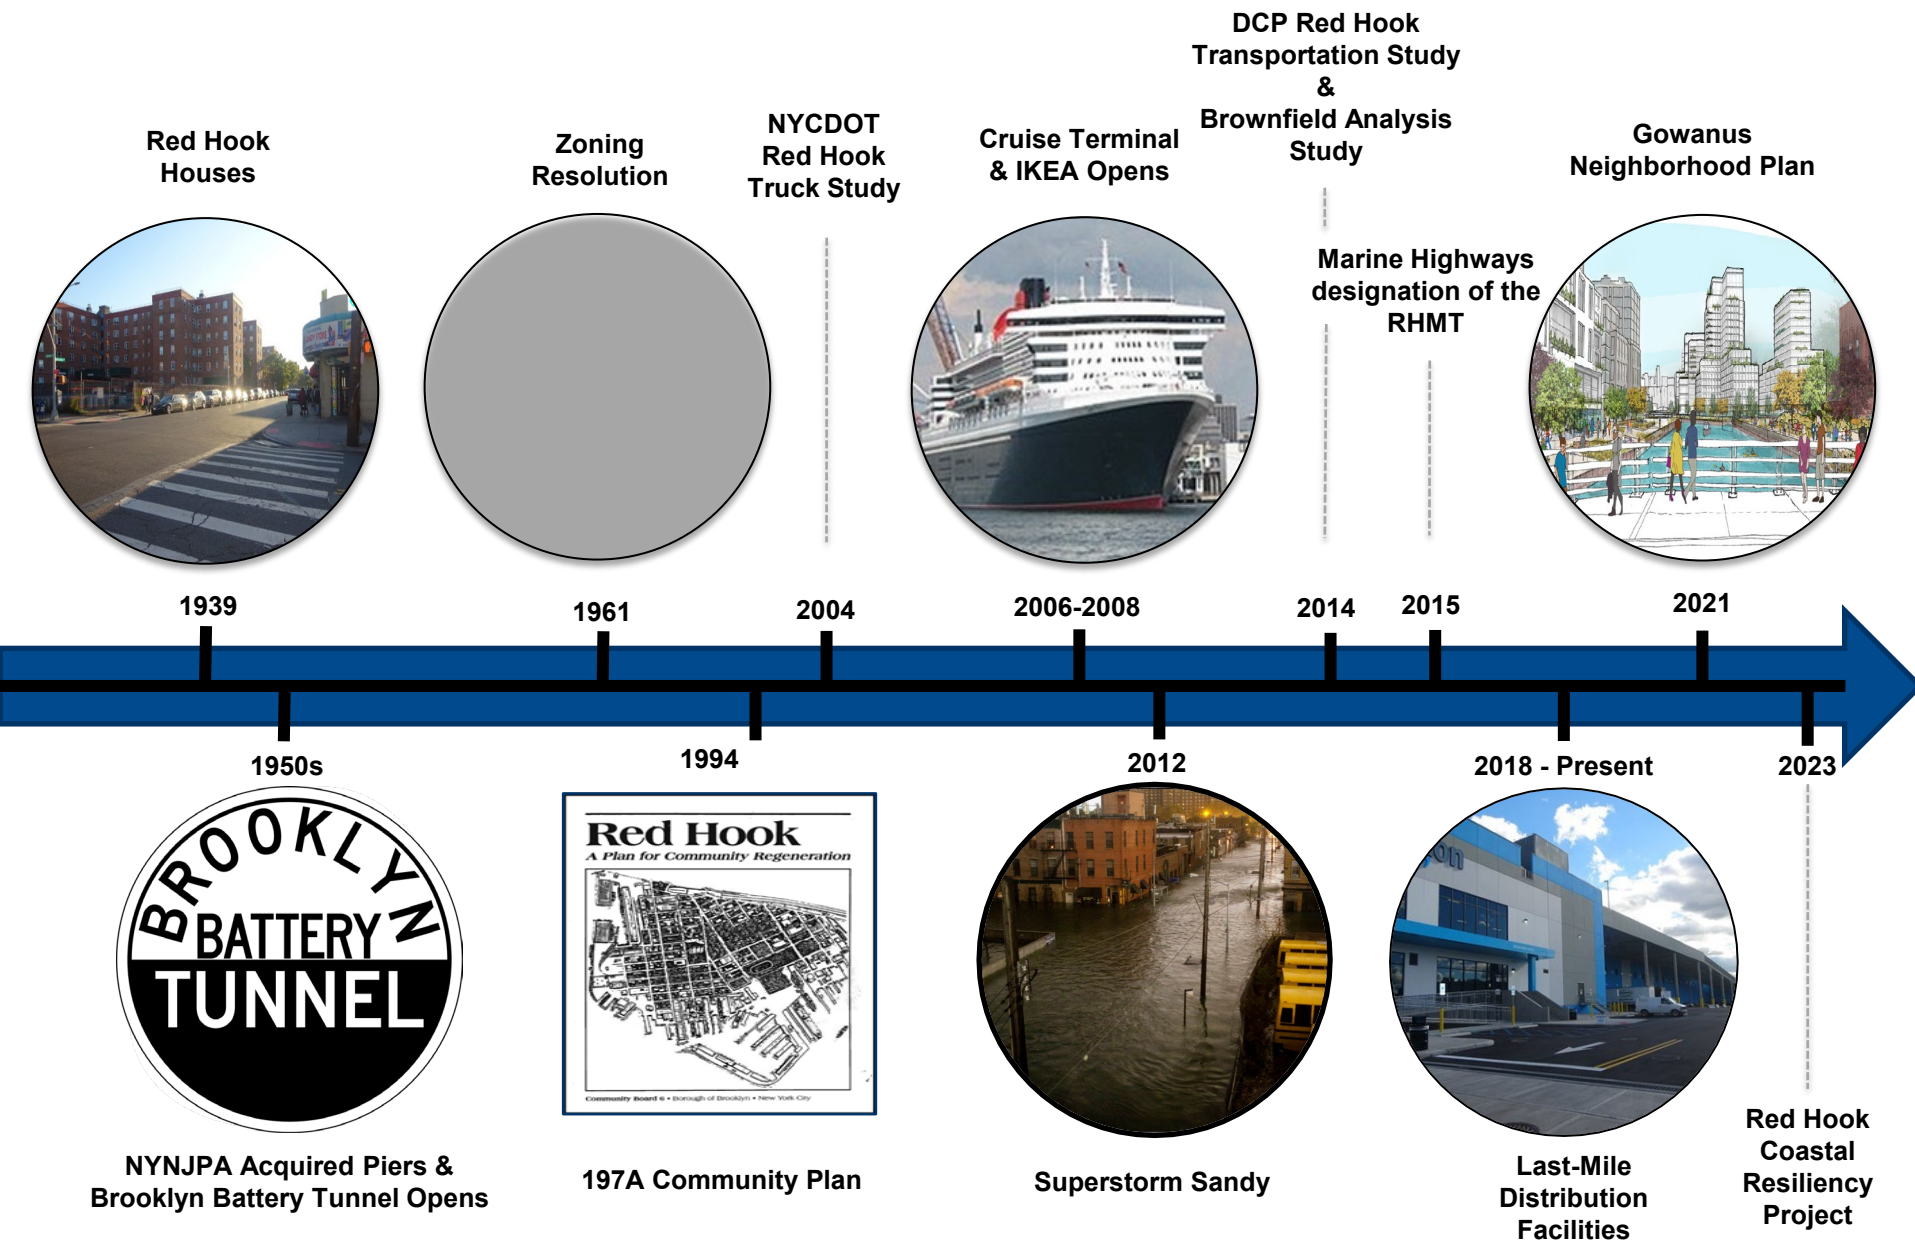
Red Hook Houses

Zoning Resolution

NYCDOT Red Hook Truck Study

Cruise Terminal & IKEA Opens

DCP Red Hook Transportation Study & Brownfield Analysis Study

Marine Highways designation of the RHMT

Gowanus Neighborhood Plan

1939

1961

2004

2006-2008

2014

2015

2021

1950s

1994

2012

2018 - Present

2023

BROOKLYN BATTERY TUNNEL

Red Hook
A Plan for Community Regeneration

Community Board 6 • Borough of Brooklyn • New York City

NYNJPA Acquired Piers & Brooklyn Battery Tunnel Opens

197A Community Plan

Superstorm Sandy

Last-Mile Distribution Facilities

Red Hook Coastal Resiliency Project